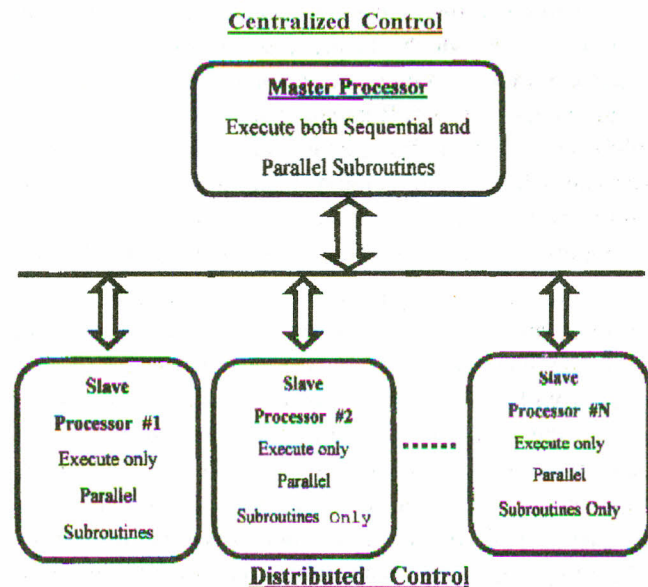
Centralized Control

Master Processor
Execute both Sequential and Parallel Subroutines

Slave Processor #1
Execute only Parallel Subroutines

Slave Processor #2
Execute only Parallel Subroutines Only

......

Slave Processor #N
Execute only Parallel Subroutines Only

Distributed Control